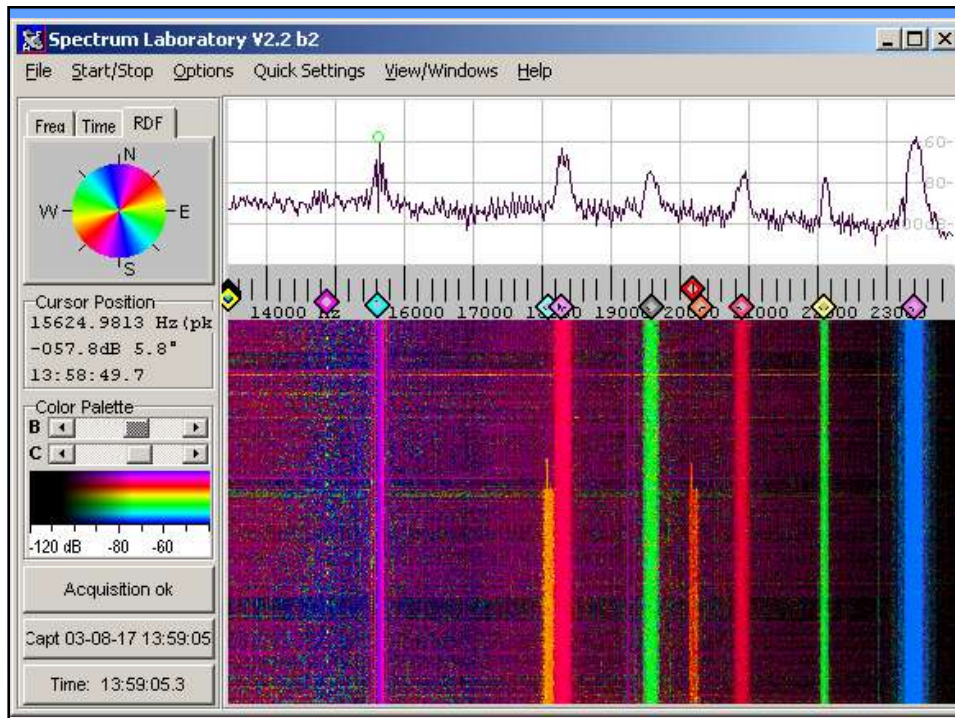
Spectrum Laboratory V2.2 b2

File Start/Stop Options Quick Settings View/Windows Help

Freq Time RDF

N
W E
S

Cursor Position
15624.9813 Hz(pk
-057.8dB 5.8°
13:58:49.7

Color Palette
B
C

-120 dB -80 -60

Acquisition ok

Capt 03-08-17 13:59:05

Time: 13:59:05.3

60-
80-
100dB

14000 Hz 16000 17000 1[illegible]0 1900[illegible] 20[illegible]0 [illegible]000 2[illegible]00 230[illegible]